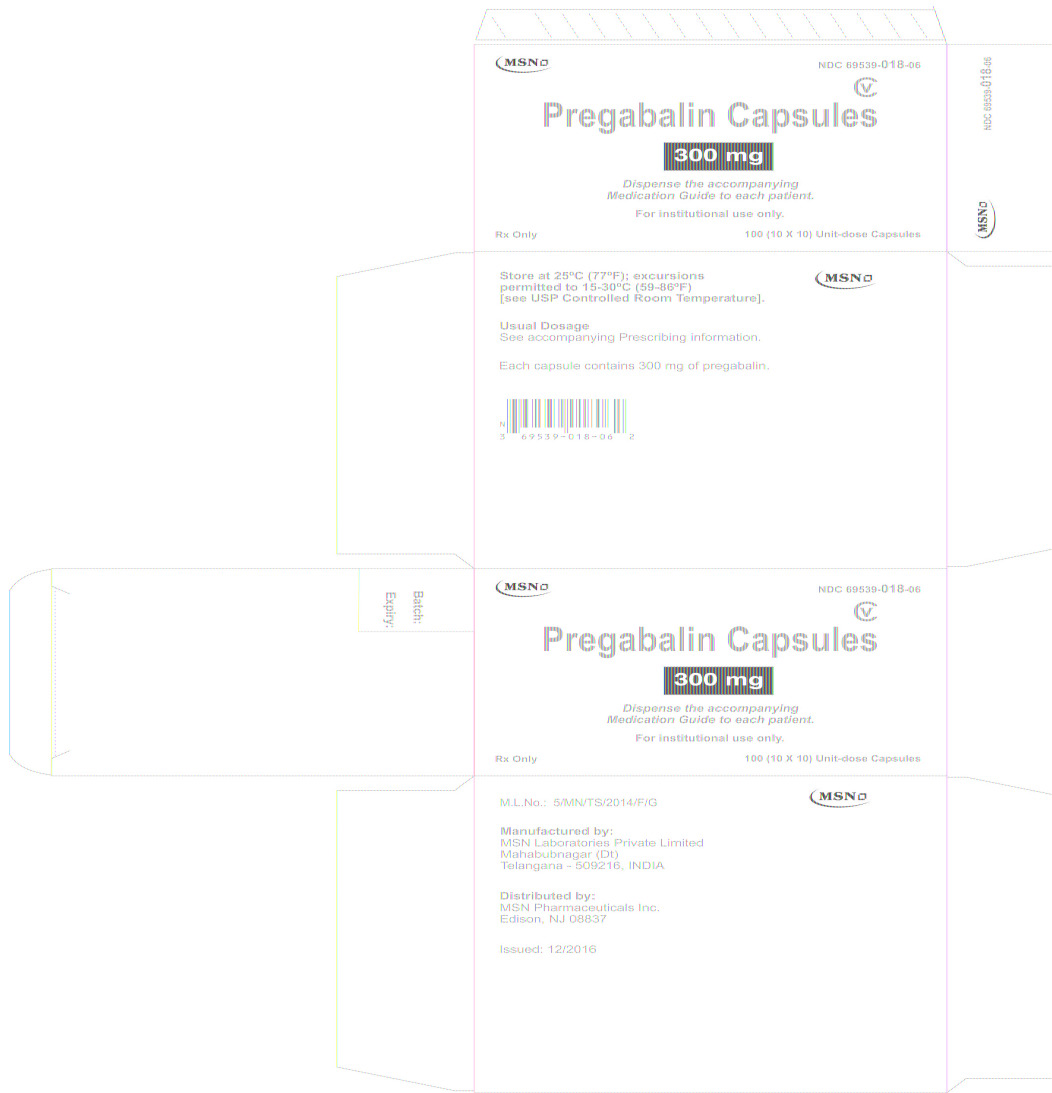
MSN

NDC 69539-018-06

CV

Pregabalin Capsules

300 mg

Dispense the accompanying Medication Guide to each patient.

For institutional use only.

Rx Only

100 (10 X 10) Unit-dose Capsules

NDC 69539-018-06

MSN

Store at 25ºC (77ºF); excursions permitted to 15-30ºC (59-86ºF) [see USP Controlled Room Temperature].

MSN

Usual Dosage
See accompanying Prescribing information.

Each capsule contains 300 mg of pregabalin.

N
3 69539-018-06 2

Batch:
Expiry:

MSN

NDC 69539-018-06

CV

Pregabalin Capsules

300 mg

Dispense the accompanying Medication Guide to each patient.

For institutional use only.

Rx Only

100 (10 X 10) Unit-dose Capsules

M.L.No.: 5/MN/TS/2014/F/G

MSN

Manufactured by:
MSN Laboratories Private Limited
Mahabubnagar (Dt)
Telangana - 509216, INDIA

Distributed by:
MSN Pharmaceuticals Inc.
Edison, NJ 08837

Issued: 12/2016